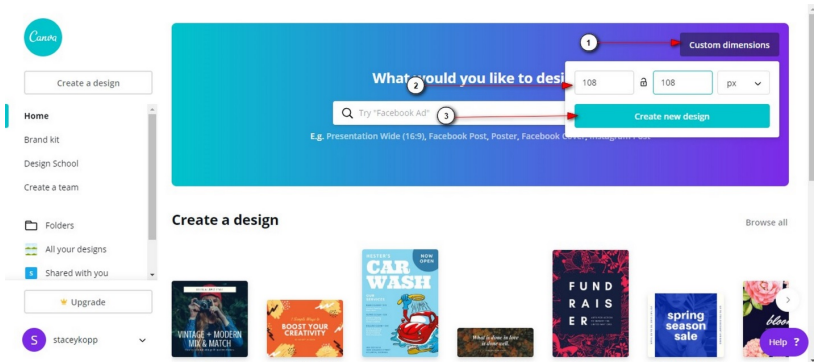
Canva

Create a design

Home

Brand kit

Design School

Create a team

Folders

All your designs

Shared with you

Upgrade

S staceykopp

What would you like to desi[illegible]

Try "Facebook Ad"

E.g. Presentation Wide (16:9), Facebook Post, Poster, Facebook Cov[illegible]

1

Custom dimensions

2

108

108

px

3

Create new design

Create a design

Browse all

VINTAGE + MODERN MIX & MATCH

BOOST YOUR CREATIVITY

CAR WASH

NOW OPEN

FUND RAI SER

spring season sale

bloo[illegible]

Help ?